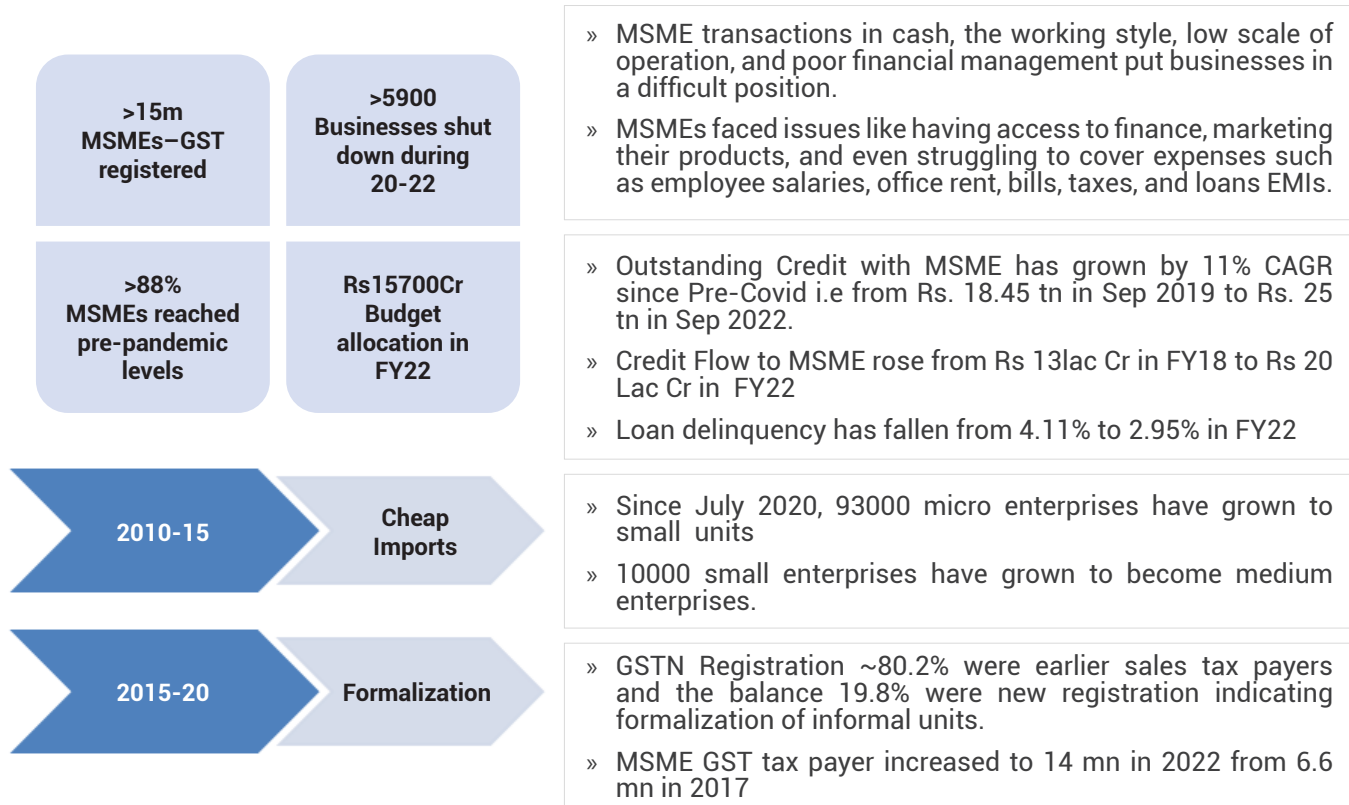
>15m
MSMEs–GST registered

>5900
Businesses shut down during 20-22

>88%
MSMEs reached pre-pandemic levels

Rs15700Cr
Budget allocation in FY22

» MSME transactions in cash, the working style, low scale of operation, and poor financial management put businesses in a difficult position.

» MSMEs faced issues like having access to finance, marketing their products, and even struggling to cover expenses such as employee salaries, office rent, bills, taxes, and loans EMIs.

» Outstanding Credit with MSME has grown by 11% CAGR since Pre-Covid i.e from Rs. 18.45 tn in Sep 2019 to Rs. 25 tn in Sep 2022.

» Credit Flow to MSME rose from Rs 13lac Cr in FY18 to Rs 20 Lac Cr in FY22

» Loan delinquency has fallen from 4.11% to 2.95% in FY22

2010-15

Cheap Imports

» Since July 2020, 93000 micro enterprises have grown to small units

» 10000 small enterprises have grown to become medium enterprises.

2015-20

Formalization

» GSTN Registration ~80.2% were earlier sales tax payers and the balance 19.8% were new registration indicating formalization of informal units.

» MSME GST tax payer increased to 14 mn in 2022 from 6.6 mn in 2017